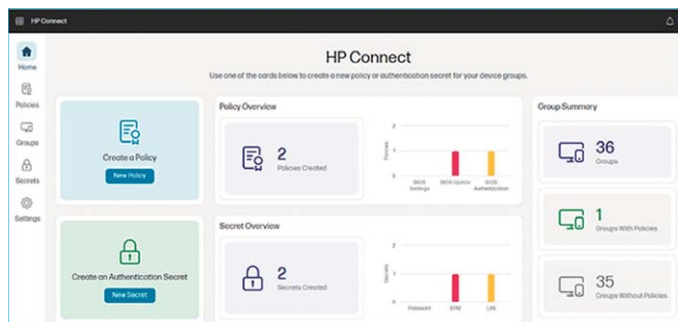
HP Connect

Home
Policies
Groups
Secrets
Settings

HP Connect
Use one of the cards below to create a new policy or authentication secret for your device groups.

Create a Policy
New Policy

Policy Overview
2
Policies Created
2
1
0
Policies
BIOS Settings
BIOS Update
BIOS Authentication

Group Summary
36
Groups
1
Groups With Policies
35
Groups Without Policies

Create an Authentication Secret
New Secret

Secret Overview
2
Secrets Created
2
1
0
Secrets
Password
SPM
LAK